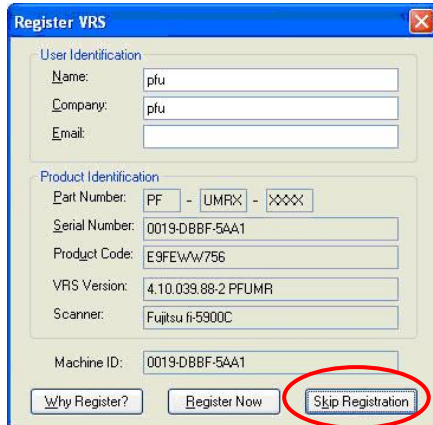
Register VRS

User Identification
Name: pfu
Company: pfu
Email:

Product Identification
Part Number: PF - UMRX - XXXX
Serial Number: 0019-DBBF-5AA1
Product Code: E9FEWW756
VRS Version: 4.10.039.88-2 PFUMR
Scanner: Fujitsu fi-5900C

Machine ID: 0019-DBBF-5AA1

Why Register? Register Now Skip Registration